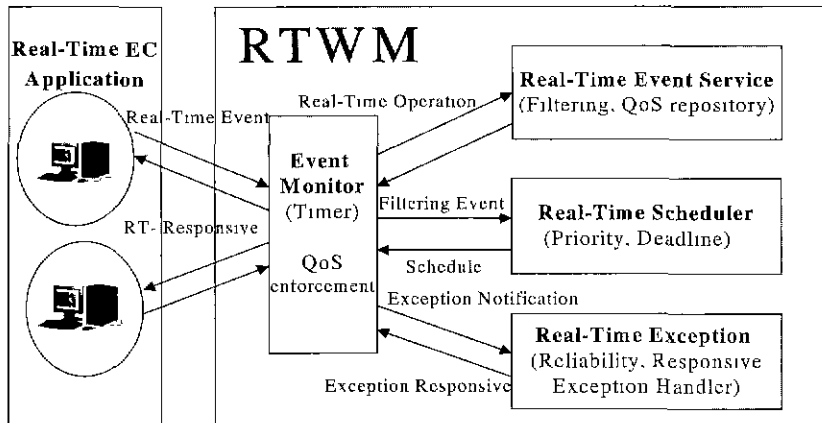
Real-Time EC Application

RTWM

Real-Time Event

RT- Responsive

Real-Time Operation

Event Monitor (Timer)

QoS enforcement

Filtering Event

Schedule

Exception Notification

Exception Responsive

Real-Time Event Service (Filtering, QoS repository)

Real-Time Scheduler (Priority, Deadline)

Real-Time Exception (Reliability, Responsive Exception Handler)